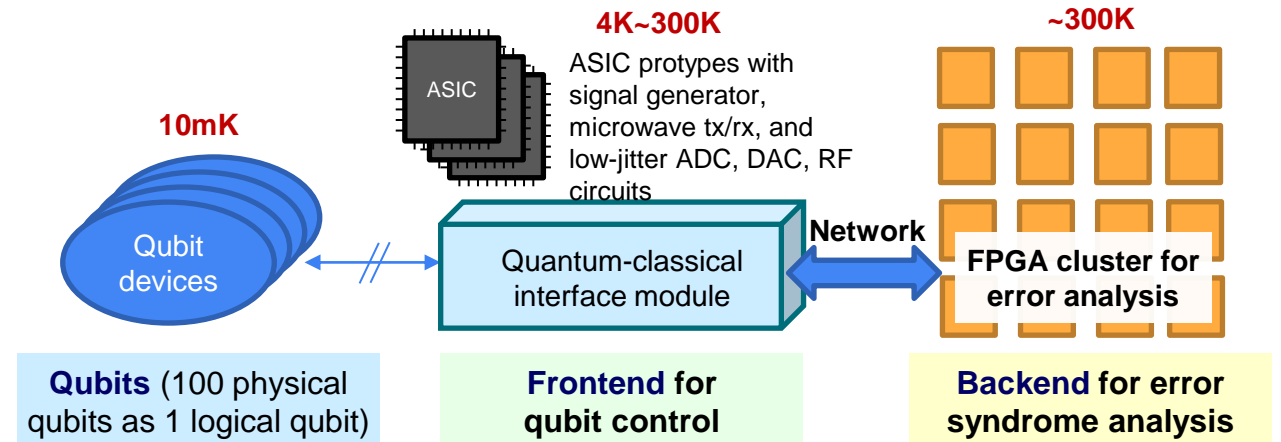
4K~300K

ASIC

ASIC protypes with signal generator, microwave tx/rx, and low-jitter ADC, DAC, RF circuits

~300K

10mK

Qubit devices

Quantum-classical interface module

Network

FPGA cluster for error analysis

Qubits (100 physical qubits as 1 logical qubit)

Frontend for qubit control

Backend for error syndrome analysis